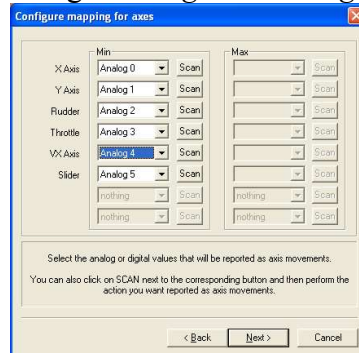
Configure mapping for axes

Min

Max

| | Min | | Max | |
|---|---|---|---|---|
| X Axis | Analog 0 | Scan | | Scan |
| Y Axis | Analog 1 | Scan | | Scan |
| Rudder | Analog 2 | Scan | | Scan |
| Throttle | Analog 3 | Scan | | Scan |
| VX Axis | Analog 4 | Scan | | Scan |
| Slider | Analog 5 | Scan | | Scan |
| | nothing | Scan | nothing | Scan |
| | nothing | Scan | nothing | Scan |

Select the analog or digital values that will be reported as axis movements.

You can also click on SCAN next to the corresponding button and then perform the action you want reported as axis movements.

< Back   Next >   Cancel